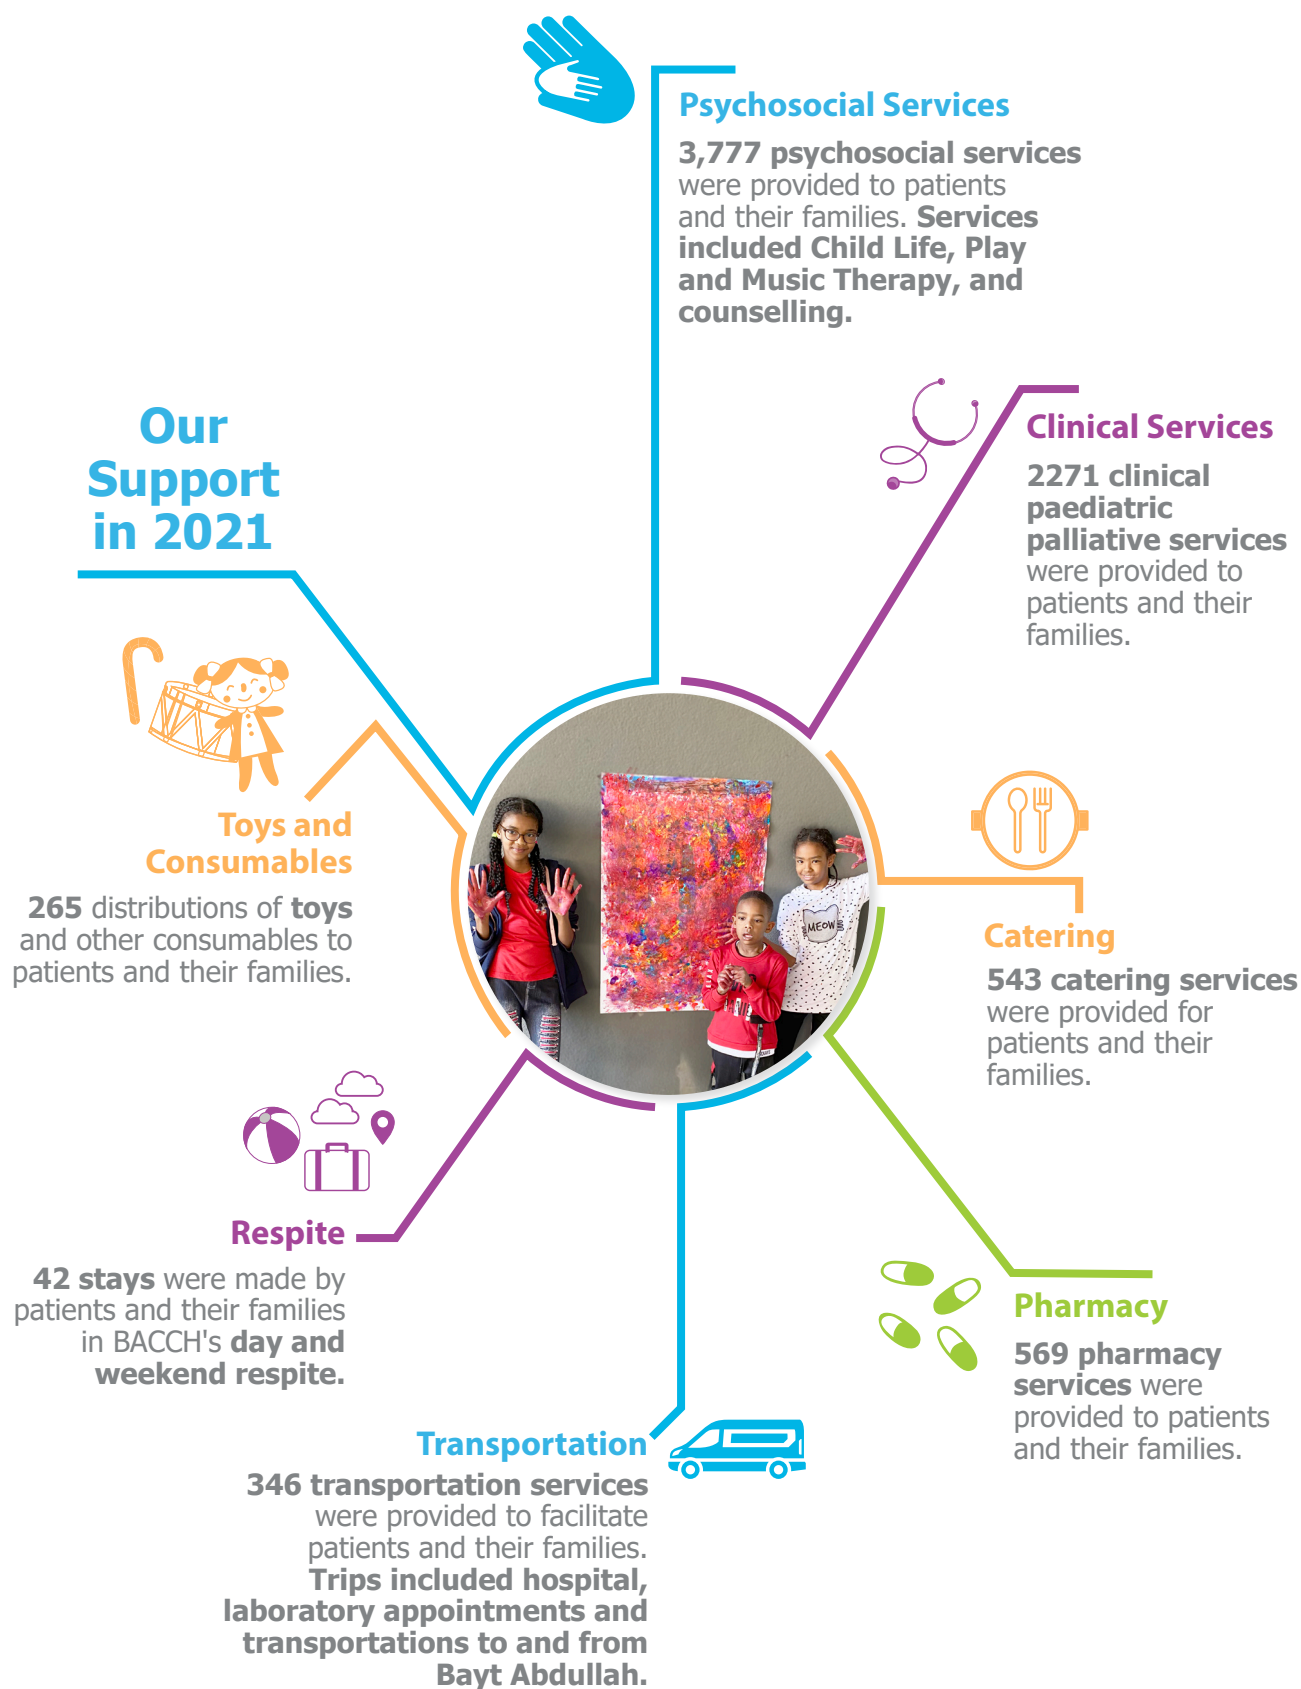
Psychosocial Services

3,777 psychosocial services were provided to patients and their families. Services included Child Life, Play and Music Therapy, and counselling.

Our Support in 2021

Clinical Services

2271 clinical paediatric palliative services were provided to patients and their families.

Toys and Consumables

265 distributions of toys and other consumables to patients and their families.

MEOW

Catering

543 catering services were provided for patients and their families.

Respite

42 stays were made by patients and their families in BACCH's day and weekend respite.

Pharmacy

569 pharmacy services were provided to patients and their families.

Transportation

346 transportation services were provided to facilitate patients and their families. Trips included hospital, laboratory appointments and transportations to and from Bayt Abdullah.